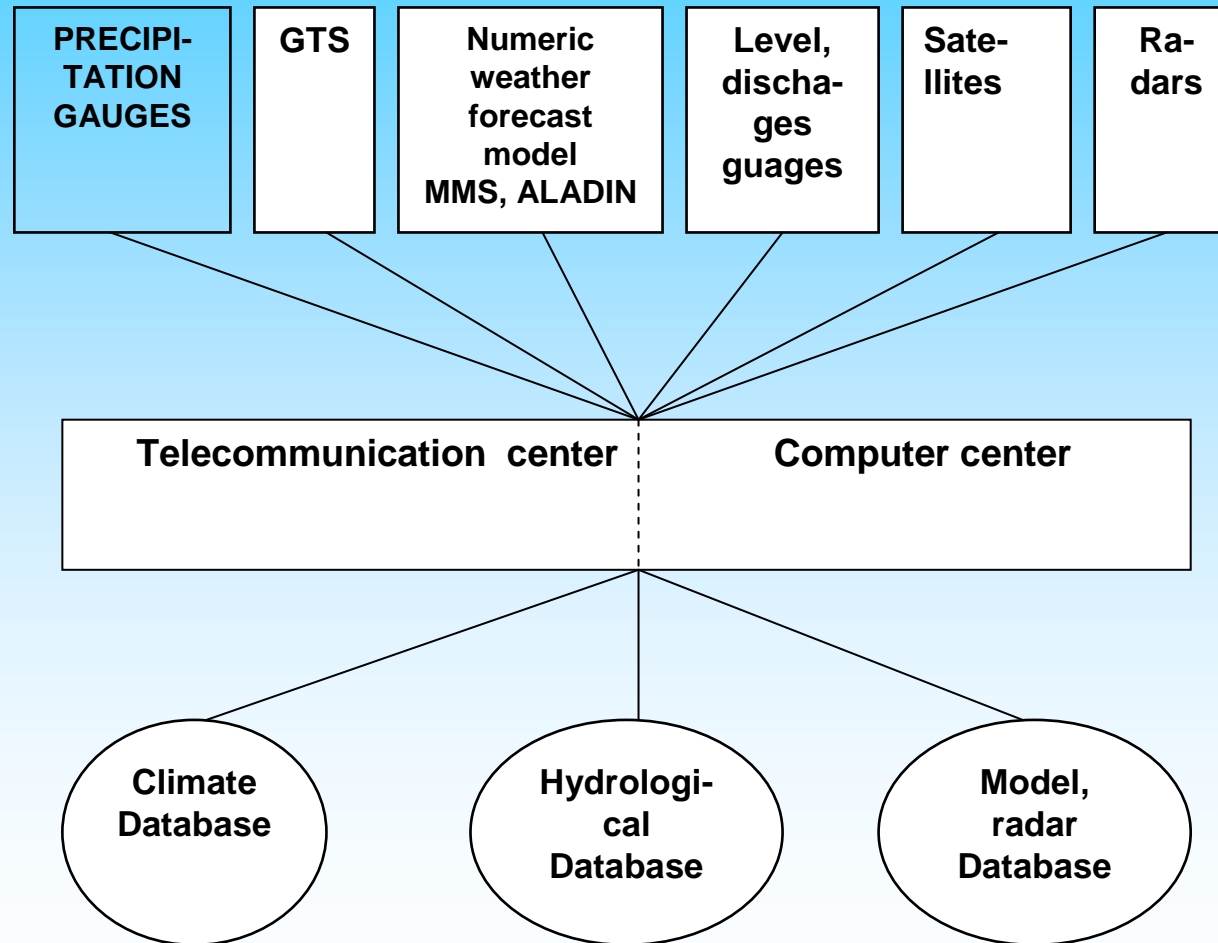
PRECIPITATION GAUGES

GTS

Numeric weather forecast model MMS, ALADIN

Level, dischages guages

Satellites

Radars

Telecommunication center

Computer center

Climate Database

Hydrological Database

Model, radar Database